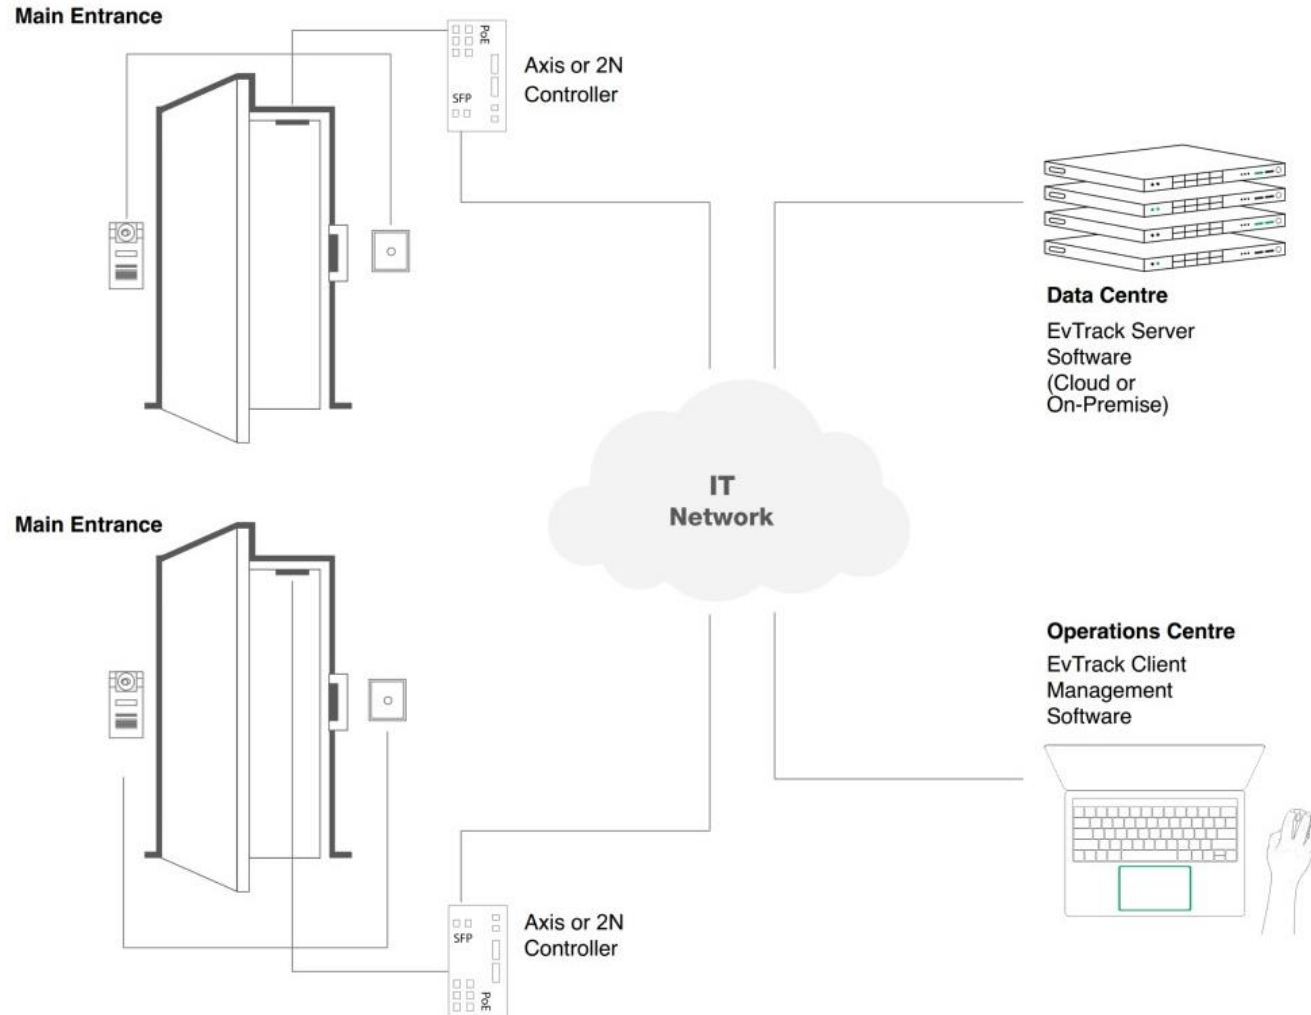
Main Entrance

PoE
SFP

Axis or 2N Controller

Data Centre
EvTrack Server Software (Cloud or On-Premise)

IT Network

Main Entrance

Operations Centre
EvTrack Client Management Software

SFP
PoE

Axis or 2N Controller